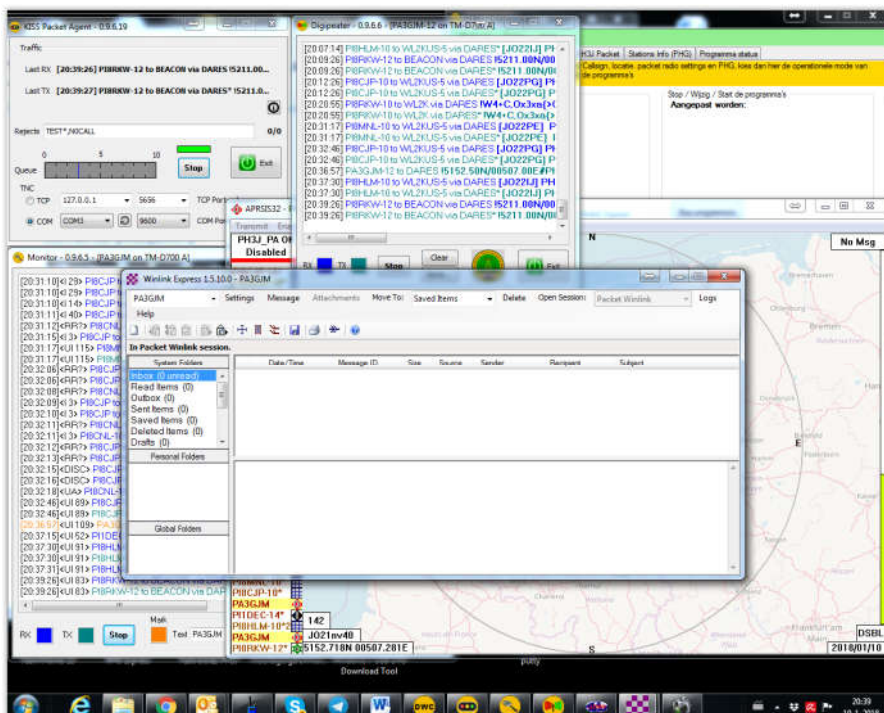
KISS Packet Agent - 0.9.6.19

Traffic

Last RX [20:39:26] PI8RKW-12 to BEACON via DARES !5211.00...

Last TX [20:39:27] PI8RKW-12 to BEACON via DARES* !5211.00...

Rejects TEST*,NOCALL 0/0

Queue 0 5 10 Stop Exit

TNC
TCP 127.0.0.1 5656 TCP Port
COM COM3 9600 COM Port

Digipeater - 0.9.6.6 - [PA3GJM-12 on TM-D7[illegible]]

[20:07:14] PI8HLM-10 to WL2KUS-5 via DARES [JO22IJ] PI
[20:09:26] PI8RKW-12 to BEACON via DARES !5211.00N/00
[20:09:26] PI8RKW-12 to BEACON via DARES* !5211.00N/0
[20:12:26] PI8CJP-10 to WL2KUS-5 via DARES [JO22PG] PI
[20:12:26] PI8CJP-10 to WL2KUS-5 via DARES* [JO22PG] P
[20:20:55] PI8RKW-10 to WL2K via DARES !W4+C.Ox3xs(>
[20:20:55] PI8RKW-10 to WL2K via DARES* !W4+C.Ox3xs(>
[20:31:17] PI8MNL-10 to WL2KUS-5 via DARES [JO22PE] P
[20:31:17] PI8MNL-10 to WL2KUS-5 via DARES* [JO22PE] I
[20:32:46] PI8CJP-10 to WL2KUS-5 via DARES [JO22PG] PI
[20:32:46] PI8CJP-10 to WL2KUS-5 via DARES* [JO22PG] P
[20:36:57] PA3GJM-12 to DARES !5152.50N/00507.00E#PI
[20:37:30] PI8HLM-10 to WL2KUS-5 via DARES [JO22IJ] PI
[20:37:30] PI8HLM-10 to WL2KUS-5 via DARES* [JO22IJ] P
[20:39:26] PI8RKW-12 to BEACON via DARES !5211.00N/00
[20:39:26] PI8RKW-12 to BEACON via DARES* !5211.00N/0

RX TX Stop Clear Exit

H3J Packet Stations Info (PHG) Programma status
Callsign, locatie, packet radio settings en PHG, kies dan hier de operationele mode van de programma's
Stop / Wijzig / Start de programma's
Aangepast worden:

APRSIS32 - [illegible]
Transmit Ena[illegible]
PH3J_PA O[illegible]
Disabled

N
No Msg

Monitor - 0.9.6.5 - [PA3GJM on TM-D700 A]

[20:31:10]<I 29> PI8CJP
[20:31:10]<I 29> PI8CJP
[20:31:10]<I 29> PI8CJP
[20:31:11]<I 40> PI8CJP
[20:31:12]<RR?> PI8CNL
[20:31:15]<I 3> PI8CJP
[20:31:16]<UI 115> PI8MI
[20:31:17]<UI 115> PI8MI
[20:32:06]<RR?> PI8CJP
[20:32:06]<RR?> PI8CJP
[20:32:08]<RR?> PI8CNL
[20:32:09]<I 3> PI8CJP
[20:32:10]<I 3> PI8CJP
[20:32:11]<RR?> PI8CNL
[20:32:11]<I 3> PI8CNL-1
[20:32:12]<RR?> PI8CJP
[20:32:13]<RR?> PI8CJP
[20:32:15]<DISC> PI8CJP
[20:32:16]<DISC> PI8CJP
[20:32:18]<UA> PI8CNL-
[20:32:46]<UI 89> PI8CJP
[20:32:46]<UI 89> PI8CJP
[20:36:57]<UI 109> PA3
[20:37:15]<UI 52> PI1DEC
[20:37:30]<UI 91> PI8HLM
[20:37:30]<UI 91> PI8HLM
[20:37:31]<UI 91> PI8HLM
[20:39:26]<UI 83> PI8RKW-12 to BEACON via DAR
[20:39:26]<UI 83> PI8RKW-12 to BEACON via DAR

RX TX Stop Mark Text PA3GJM

Winlink Express 1.5.10.0 - PA3GJM

PA3GJM Settings Message Attachments Move To: Saved Items Delete Open Session: Packet Winlink Logs
Help

In Packet Winlink session.

System Folders
Inbox (0 unread)
Read Items (0)
Outbox (0)
Sent Items (0)
Saved Items (0)
Deleted Items (0)
Drafts (0)

Personal Folders

Global Folders

Date/Time Message ID Size Source Sender Recipient Subject

PI8MNL-10*
PI8CJP-10*
PA3GJM
PI1DEC-14*
PI8HLM-10*2
PA3GJM
PI8RKW-12*
142
JO21nv40
5152.718N 00507.281E

Bremen
DSBL
2018/01/10

Download Tool

20:39
10-1-2018